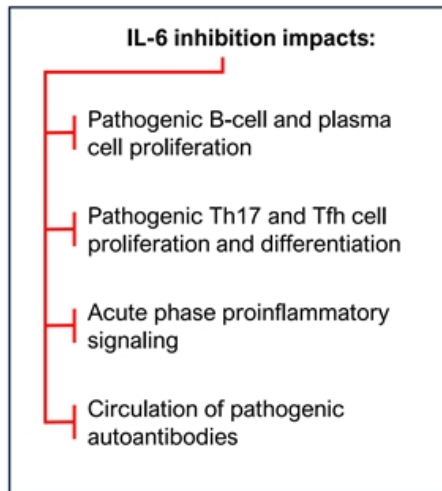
IL-6 inhibition impacts:

Pathogenic B-cell and plasma cell proliferation

Pathogenic Th17 and Tfh cell proliferation and differentiation

Acute phase proinflammatory signaling

Circulation of pathogenic autoantibodies